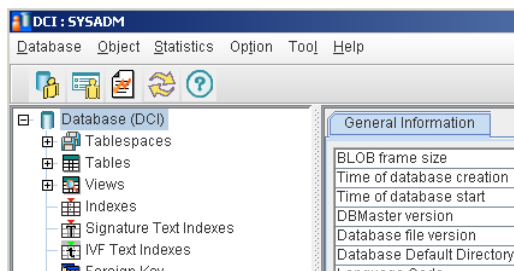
DCI : SYSADM

Database Object Statistics Option Tool Help

Database (DCI)
Tablespaces
Tables
Views
Indexes
Signature Text Indexes
IVF Text Indexes
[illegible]

General Information

BLOB frame size
Time of database creation
Time of database start
DBMaster version
Database file version
Database Default Directory
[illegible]